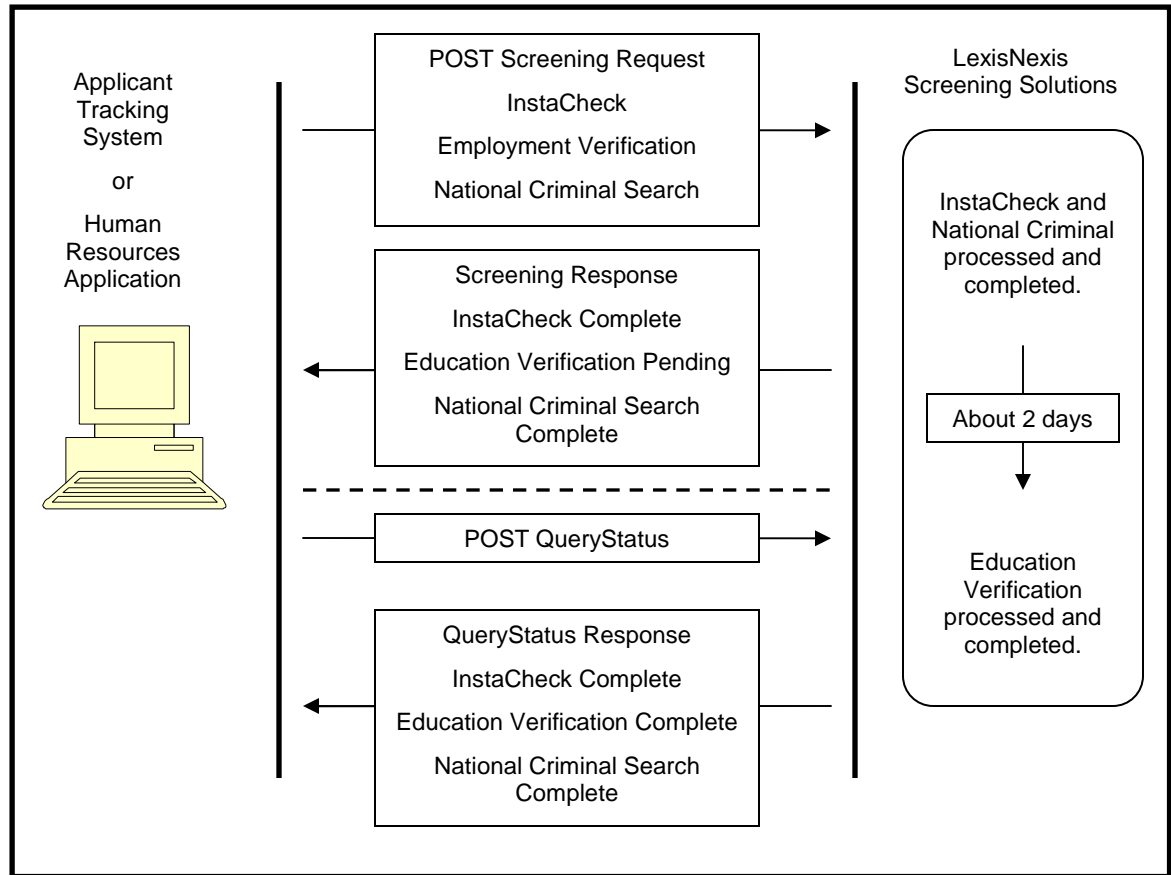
Applicant Tracking System

or

Human Resources Application

POST Screening Request

InstaCheck

Employment Verification

National Criminal Search

LexisNexis Screening Solutions

InstaCheck and National Criminal processed and completed.

Screening Response

InstaCheck Complete

Education Verification Pending

National Criminal Search Complete

About 2 days

POST QueryStatus

Education Verification processed and completed.

QueryStatus Response

InstaCheck Complete

Education Verification Complete

National Criminal Search Complete